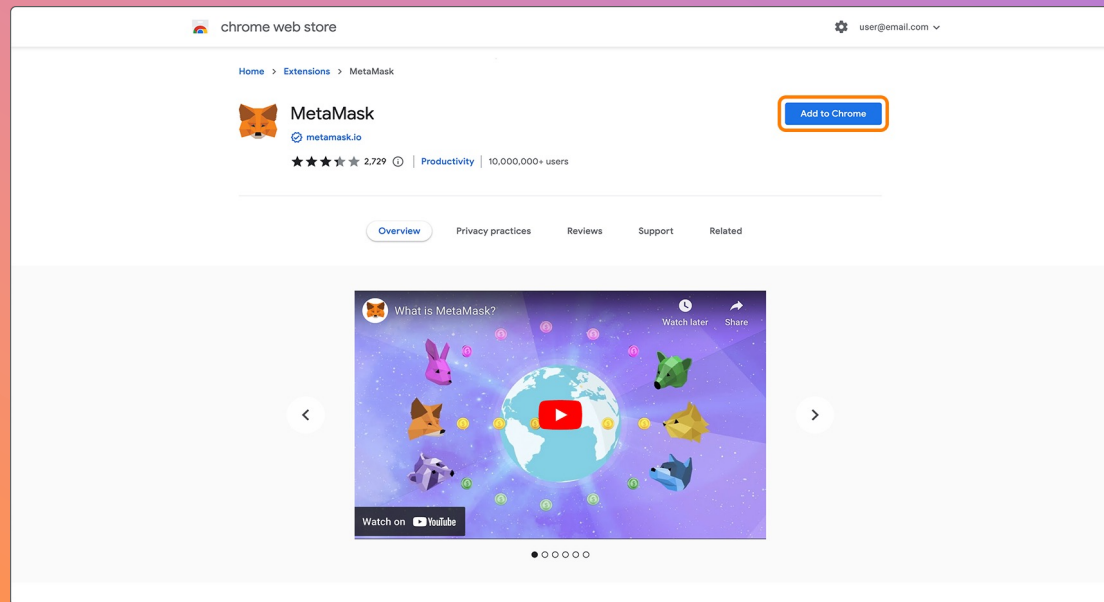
chrome web store

user@email.com

Home > Extensions > MetaMask

MetaMask

metamask.io

2,729 | Productivity | 10,000,000+ users

Add to Chrome

Overview Privacy practices Reviews Support Related

What is MetaMask?

Watch later Share

Watch on YouTube